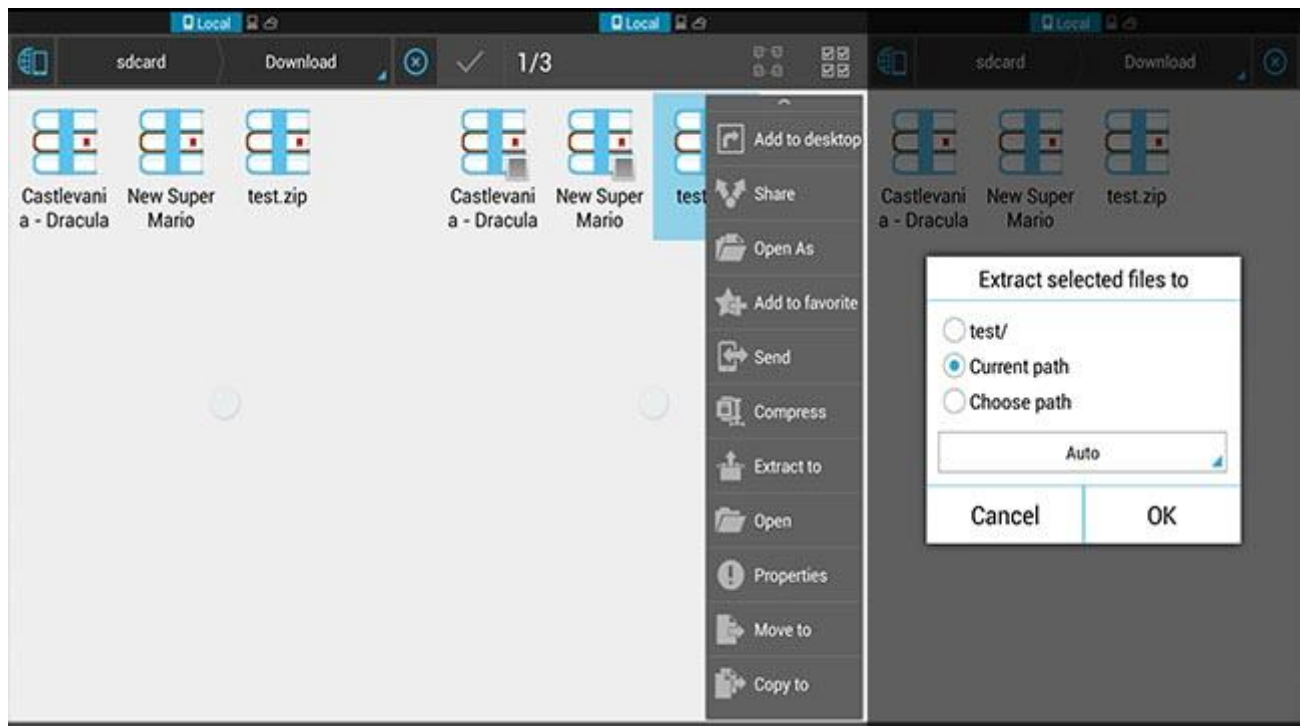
Local

sdcard

Download

Castlevania - Dracula

New Super Mario

test.zip

Local

1/3

Castlevania - Dracula

New Super Mario

test

Add to desktop

Share

Open As

Add to favorite

Send

Compress

Extract to

Open

Properties

Move to

Copy to

Local

sdcard

Download

Castlevania - Dracula

New Super Mario

test.zip

Extract selected files to

test/

Current path

Choose path

Auto

Cancel

OK